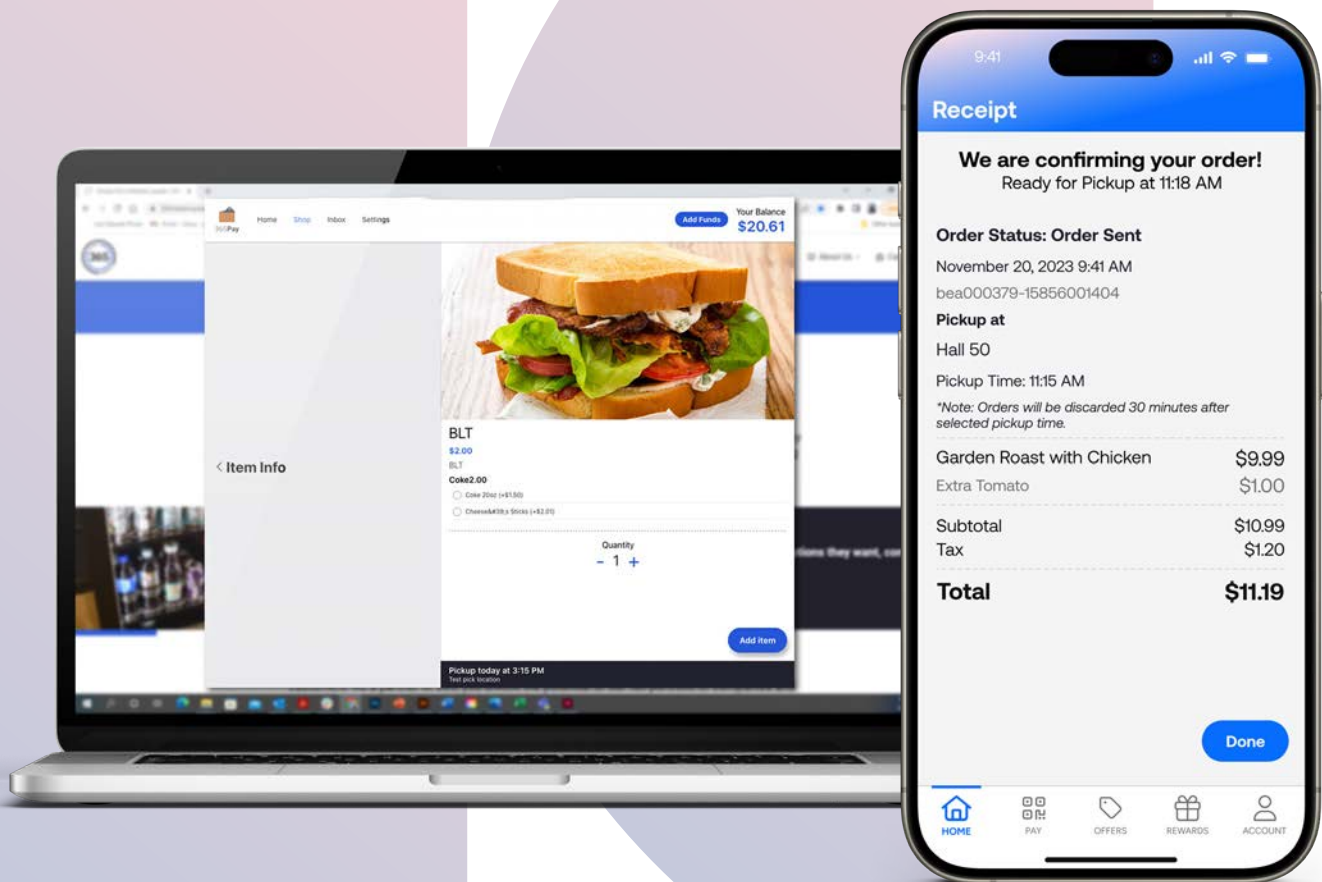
365Pay

Home Shop Inbox Settings

Add Funds

Your Balance
$20.61

< Item Info

BLT
$2.00
BLT
Coke2.00
Coke 20oz (+$1.50)
Cheese&#39;s Sticks (+$2.00)

Quantity
- 1 +

Add item

Pickup today at 3:15 PM
Test pick location

9:41

Receipt

We are confirming your order!
Ready for Pickup at 11:18 AM

Order Status: Order Sent
November 20, 2023 9:41 AM
bea000379-15856001404
Pickup at
Hall 50
Pickup Time: 11:15 AM
*Note: Orders will be discarded 30 minutes after selected pickup time.

| Garden Roast with Chicken | $9.99 |
|---|---|
| Extra Tomato | $1.00 |
| Subtotal | $10.99 |
| Tax | $1.20 |
| Total | $11.19 |

Done

HOME PAY OFFERS REWARDS ACCOUNT